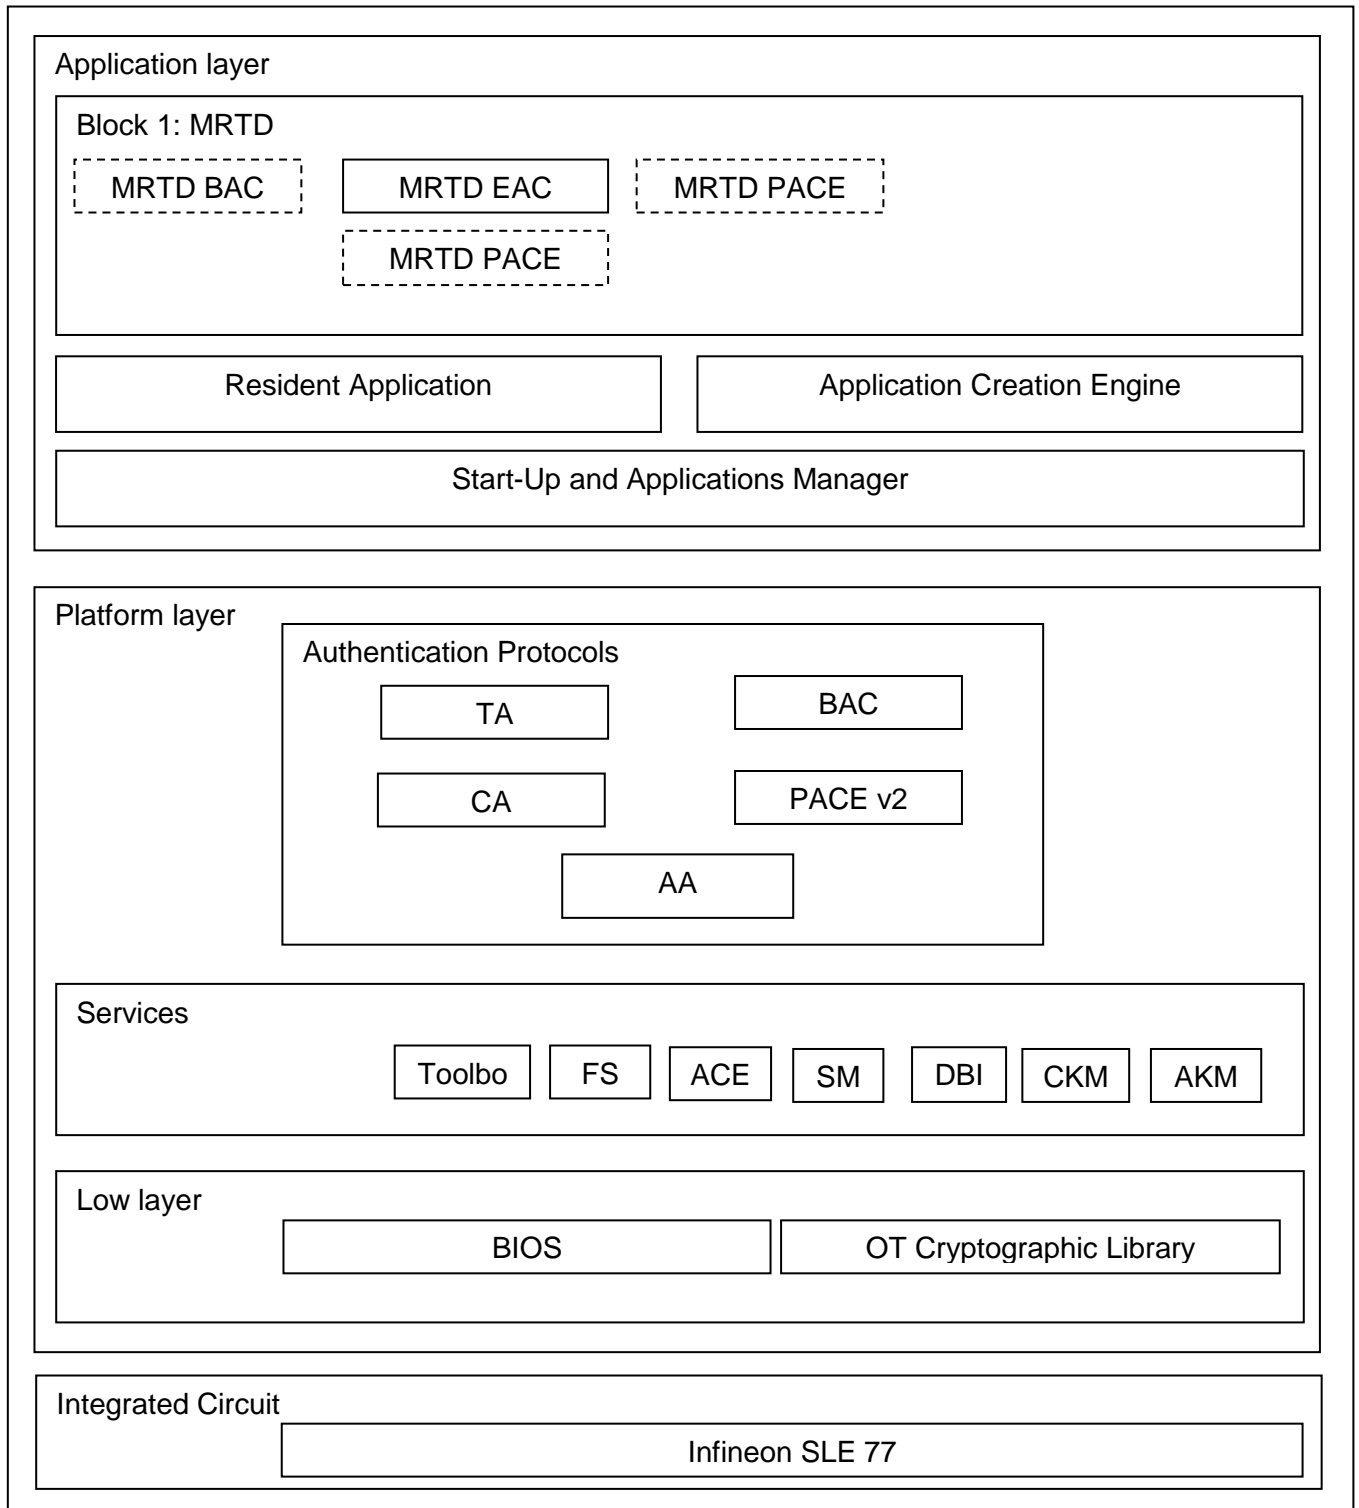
Application layer

Block 1: MRTD

MRTD BAC

MRTD EAC

MRTD PACE

MRTD PACE

Resident Application

Application Creation Engine

Start-Up and Applications Manager

Platform layer

Authentication Protocols

TA

BAC

CA

PACE v2

AA

Services

Toolbo

FS

ACE

SM

DBI

CKM

AKM

Low layer

BIOS

OT Cryptographic Library

Integrated Circuit

Infineon SLE 77